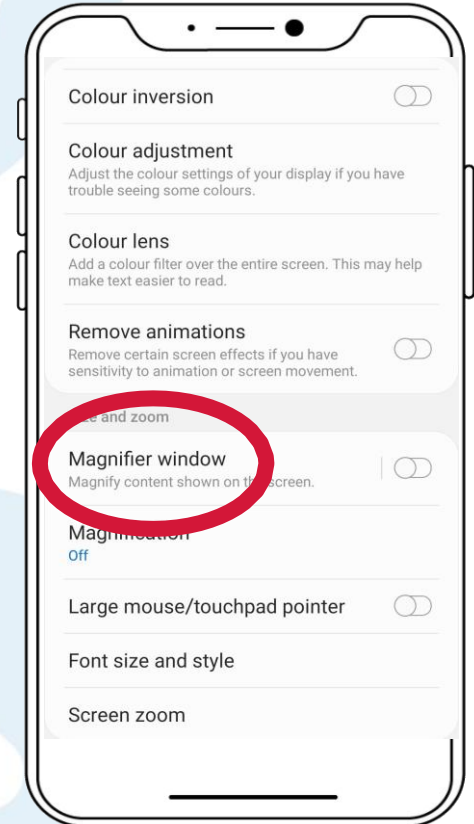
Colour inversion

Colour adjustment
Adjust the colour settings of your display if you have trouble seeing some colours.

Colour lens
Add a colour filter over the entire screen. This may help make text easier to read.

Remove animations
Remove certain screen effects if you have sensitivity to animation or screen movement.

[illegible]e and zoom

Magnifier window
Magnify content shown on th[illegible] screen.

Magn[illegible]
Off

Large mouse/touchpad pointer

Font size and style

Screen zoom